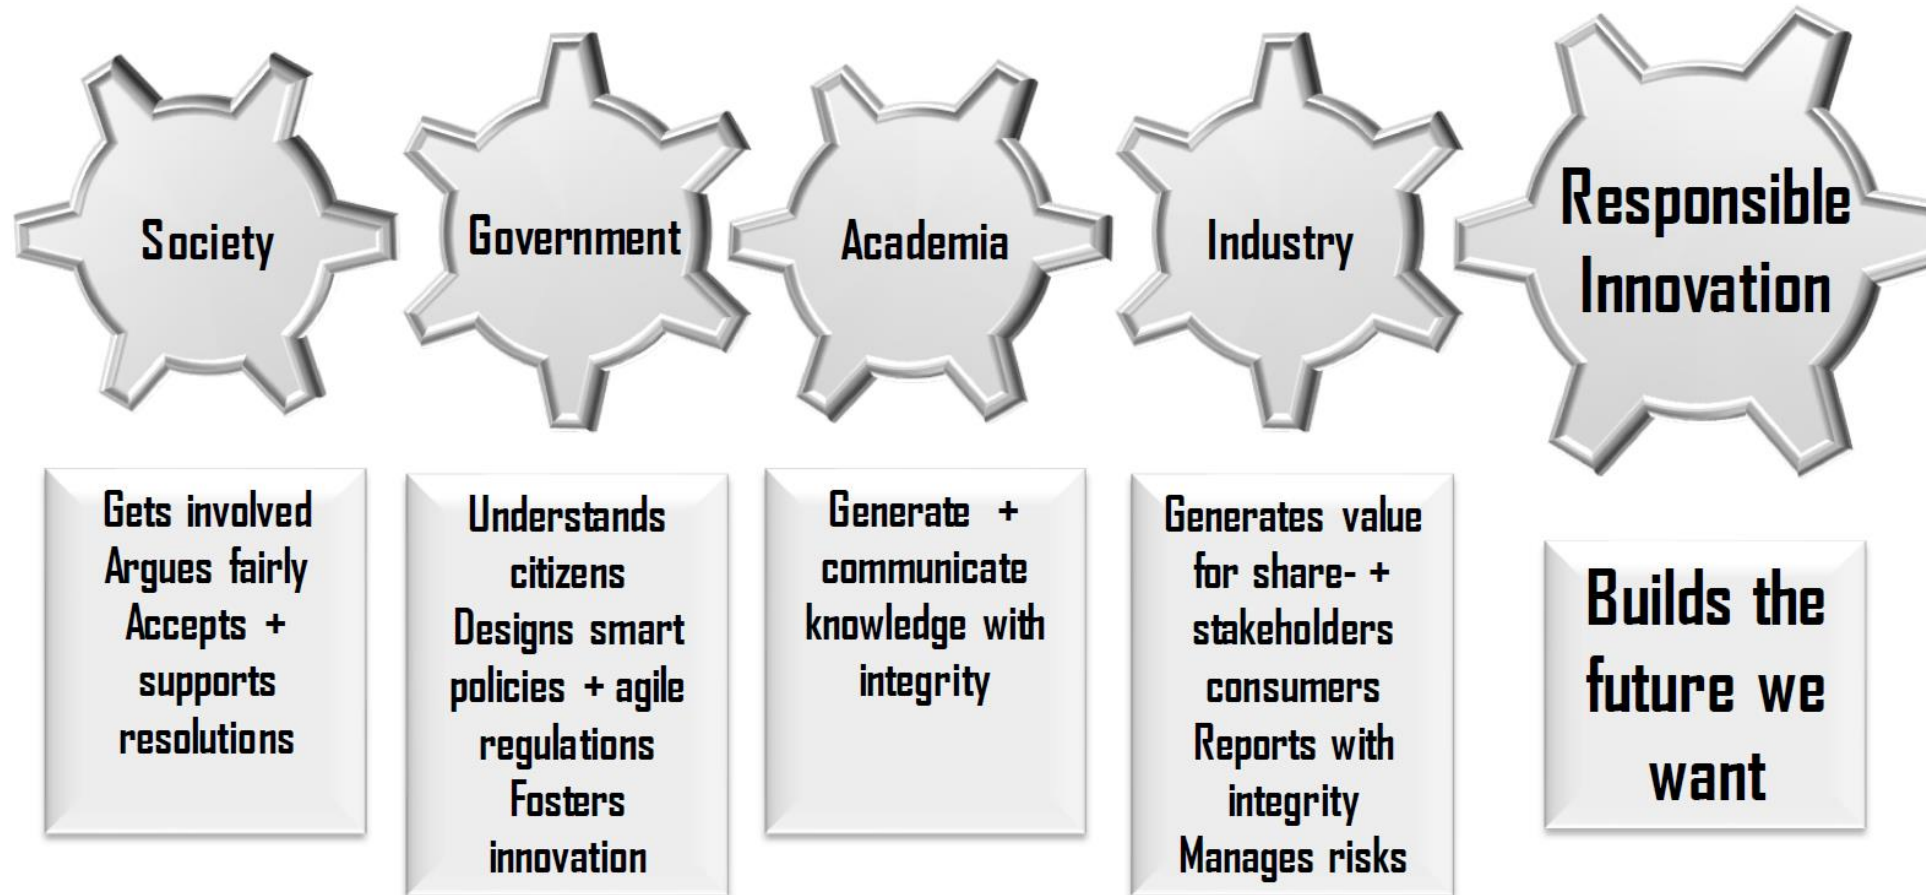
Society

Government

Academia

Industry

Responsible Innovation

Gets involved
Argues fairly
Accepts + supports resolutions

Understands citizens
Designs smart policies + agile regulations
Fosters innovation

Generate + communicate knowledge with integrity

Generates value for share- + stakeholders consumers
Reports with integrity
Manages risks

Builds the future we want